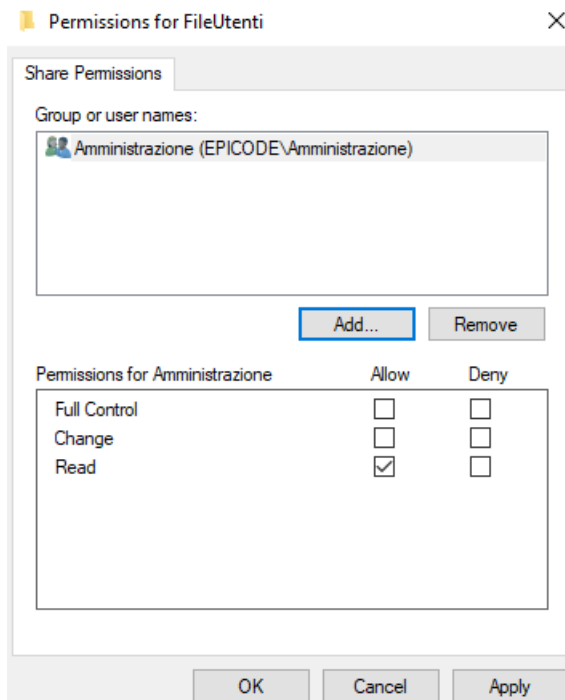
Permissions for FileUtenti

Share Permissions

Group or user names:

Amministrazione (EPICODE\Amministrazione)

Add...

Remove

| Permissions for Amministrazione | Allow | Deny |
|---|---|---|
| Full Control | ☐ | ☐ |
| Change | ☐ | ☐ |
| Read | ☑ | ☐ |

OK

Cancel

Apply